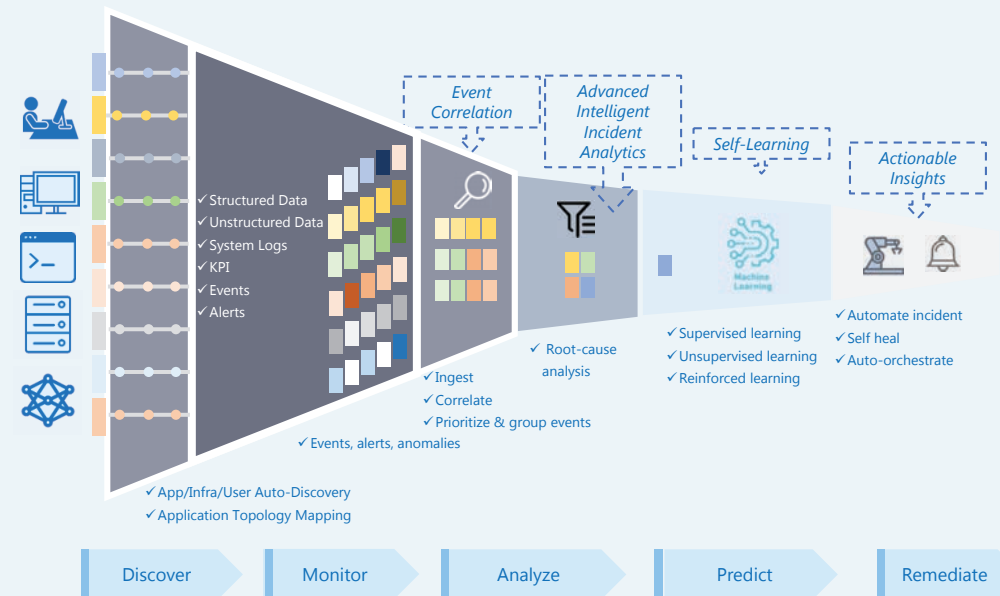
Event Correlation

Advanced Intelligent Incident Analytics

Self-Learning

Actionable Insights

✓ Structured Data
✓ Unstructured Data
✓ System Logs
✓ KPI
✓ Events
✓ Alerts

Machine Learning

✓ Automate incident
✓ Self heal
✓ Auto-orchestrate

✓ Supervised learning
✓ Unsupervised learning
✓ Reinforced learning

✓ Root-cause analysis

✓ Ingest
✓ Correlate
✓ Prioritize & group events

✓ Events, alerts, anomalies

✓ App/Infra/User Auto-Discovery
✓ Application Topology Mapping

Discover

Monitor

Analyze

Predict

Remediate